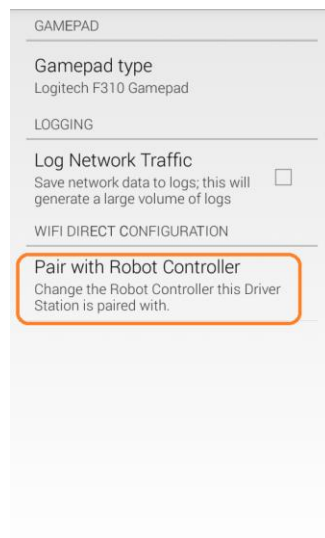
GAMEPAD

Gamepad type
Logitech F310 Gamepad

LOGGING

Log Network Traffic
Save network data to logs; this will generate a large volume of logs

WIFI DIRECT CONFIGURATION

Pair with Robot Controller
Change the Robot Controller this Driver Station is paired with.